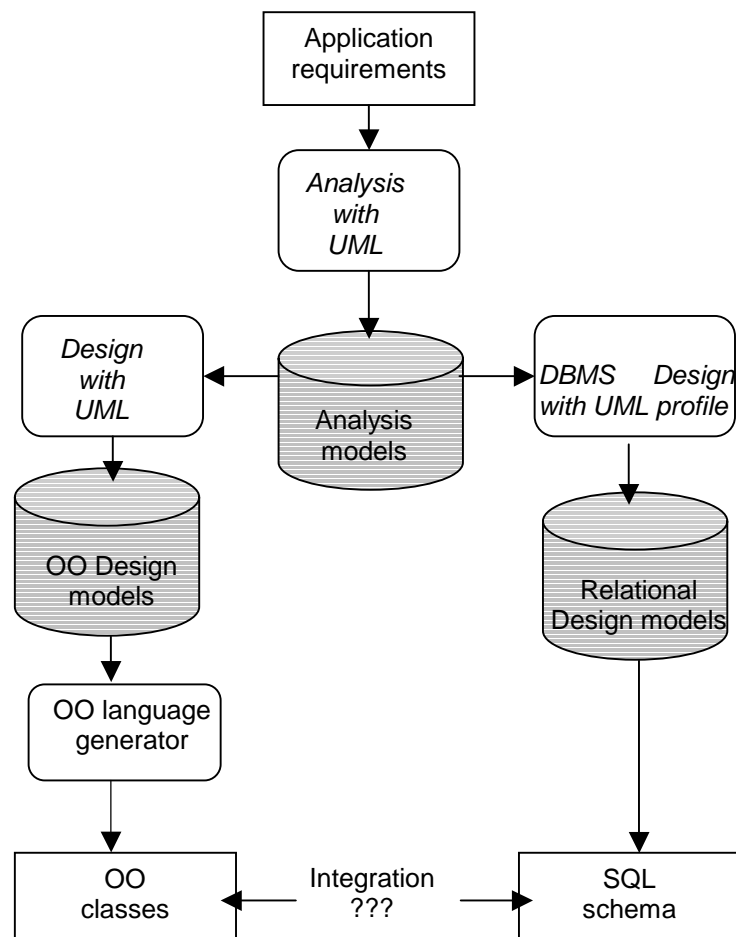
Application requirements

Analysis with UML

Design with UML

Analysis models

DBMS Design with UML profile

OO Design models

Relational Design models

OO language generator

OO classes

Integration ???

SQL schema